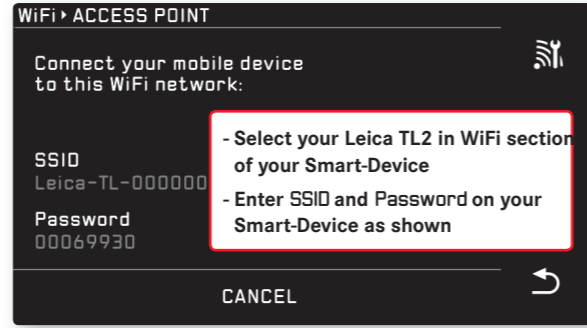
WiFi ▸ ACCESS POINT

Connect your mobile device to this WiFi network:

SSID
Leica-TL-000000

Password
00069930

- Select your Leica TL2 in WiFi section of your Smart-Device
- Enter SSID and Password on your Smart-Device as shown

CANCEL